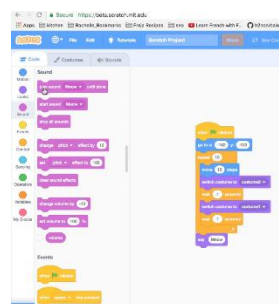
Secure https://beta.scratch.mit.edu

Apps Kitchen Machelle Bookmarks Fritz Revisions Learn French with K... hifroutube

File Edit Tutorials Scratch Project Share

Code Costumes Sounds

Motion
Looks
Sound
Events
Control
Sensing
Operators
Variables
My Blocks

Sound

play sound Meow until done

start sound Meow

stop all sounds

change pitch effect by 10

set pitch effect to 100

clear sound effects

change volume by -10

set volume to 100 %

volume

Events

when clicked

when space key pressed

when clicked
go to x: -149 y: -153
repeat 10
move 10 steps
switch costume to costume2
wait 1 seconds
switch costume to costume1
wait 1 seconds
say Meow